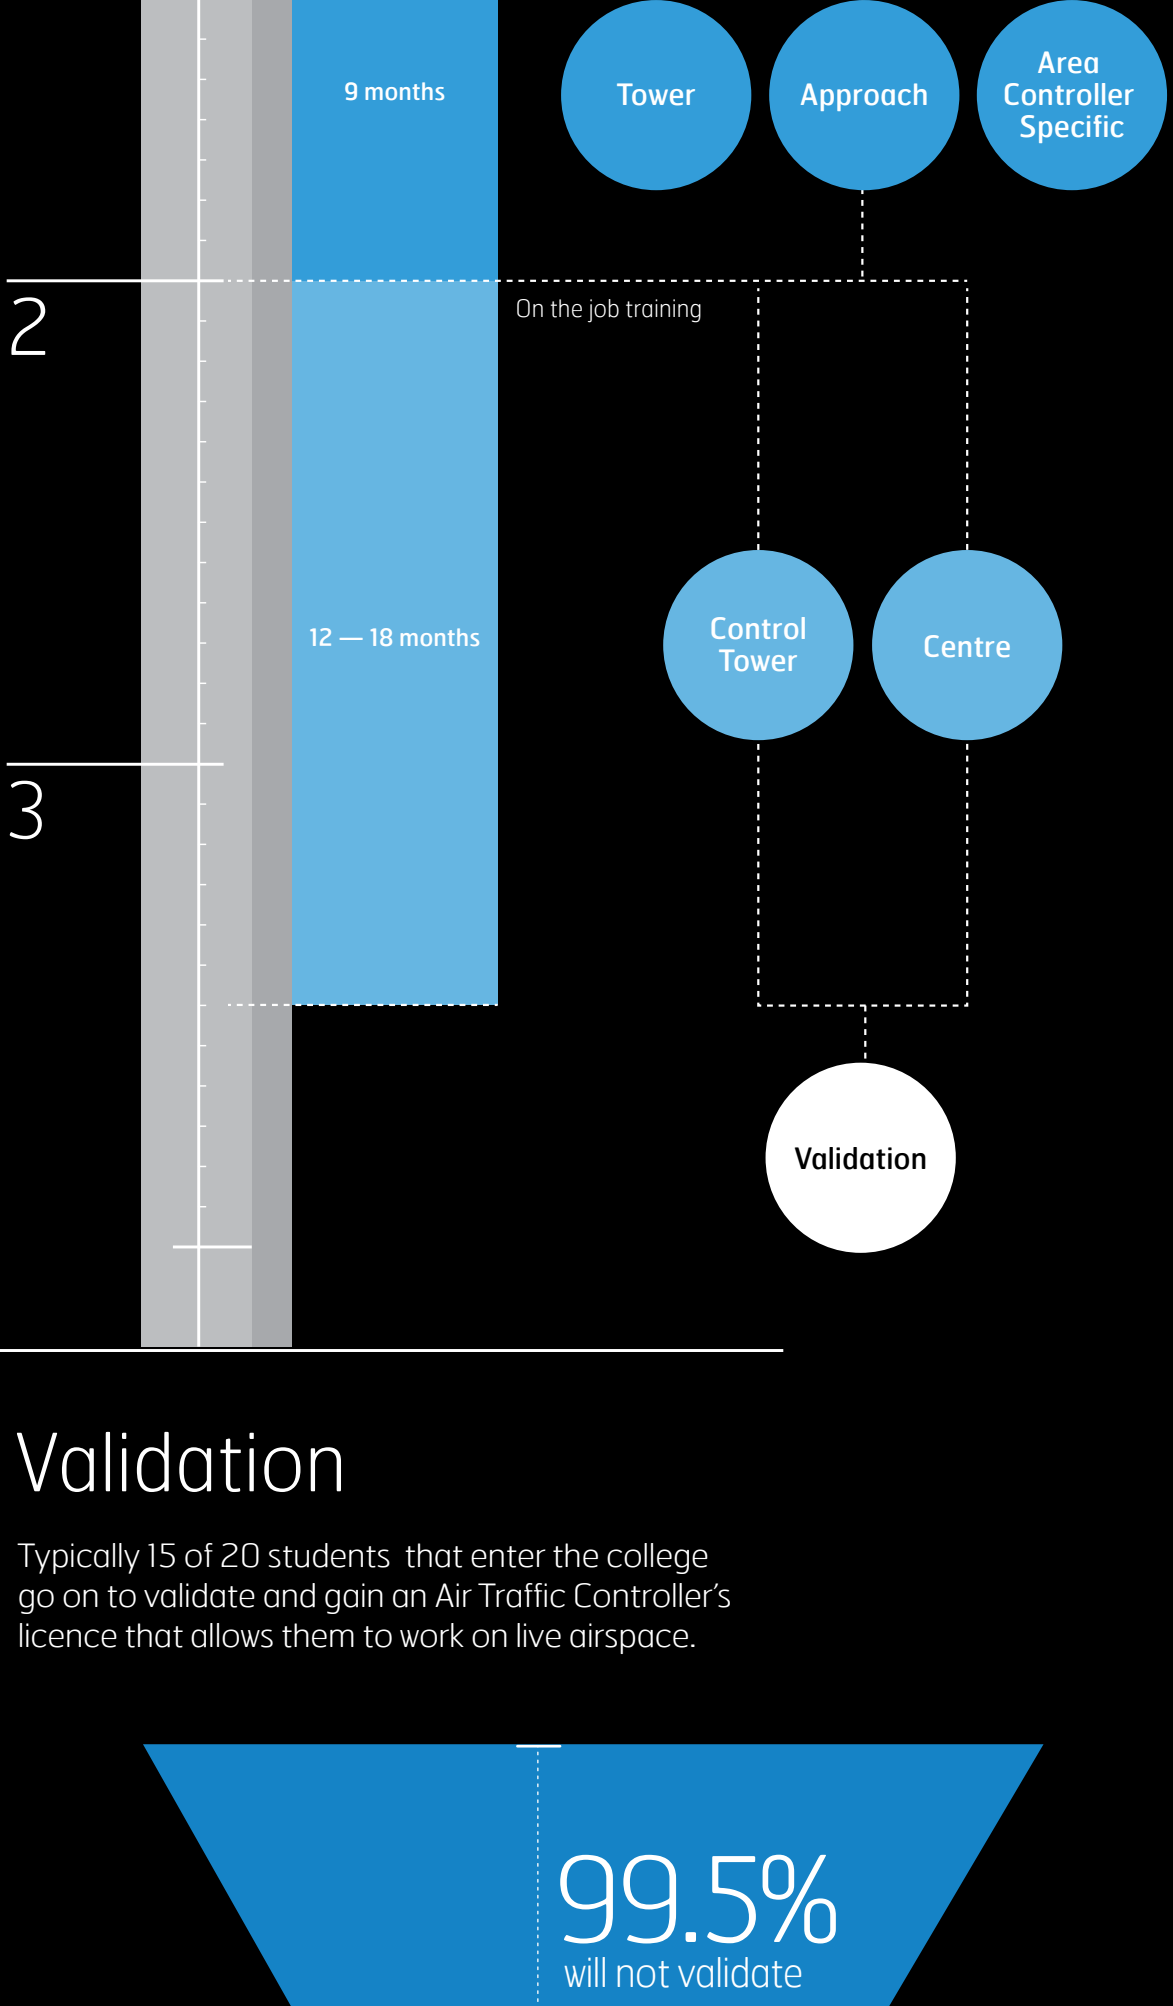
9 months

Tower

Approach

Area Controller Specific

2

On the job training

12 — 18 months

Control Tower

Centre

3

Validation

Validation

Typically 15 of 20 students that enter the college go on to validate and gain an Air Traffic Controller's licence that allows them to work on live airspace.

99.5%
will not validate